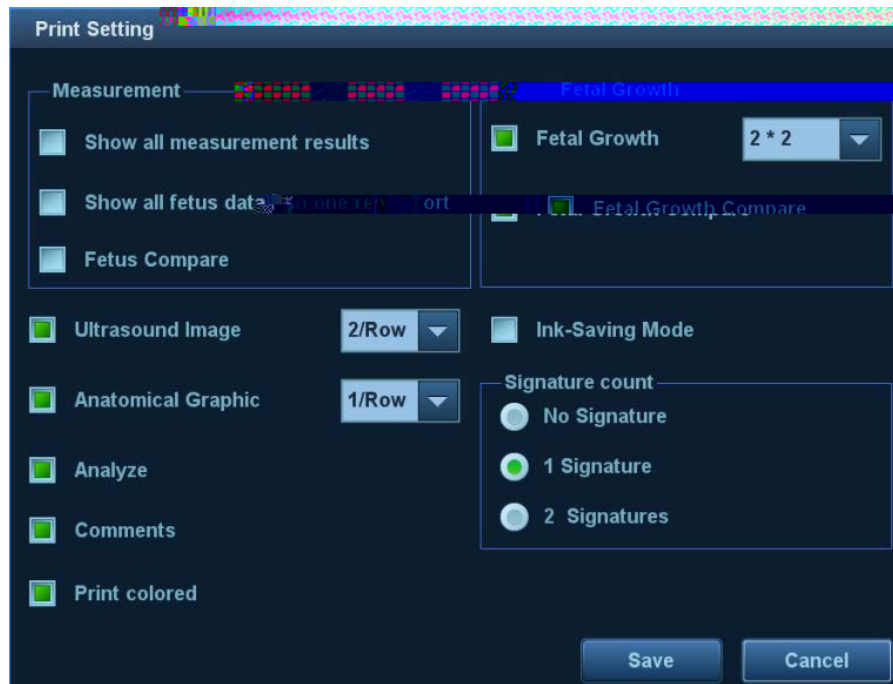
Print Setting

Measurement

Fetal Growth

Show all measurement results

Show all fetus data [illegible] one rep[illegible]ort

Fetus Compare

Fetal Growth

2 * 2

Fetal Growth Compare

Ultrasound Image

2/Row

Anatomical Graphic

1/Row

Analyze

Comments

Print colored

Ink-Saving Mode

Signature count

No Signature

1 Signature

2 Signatures

Save

Cancel